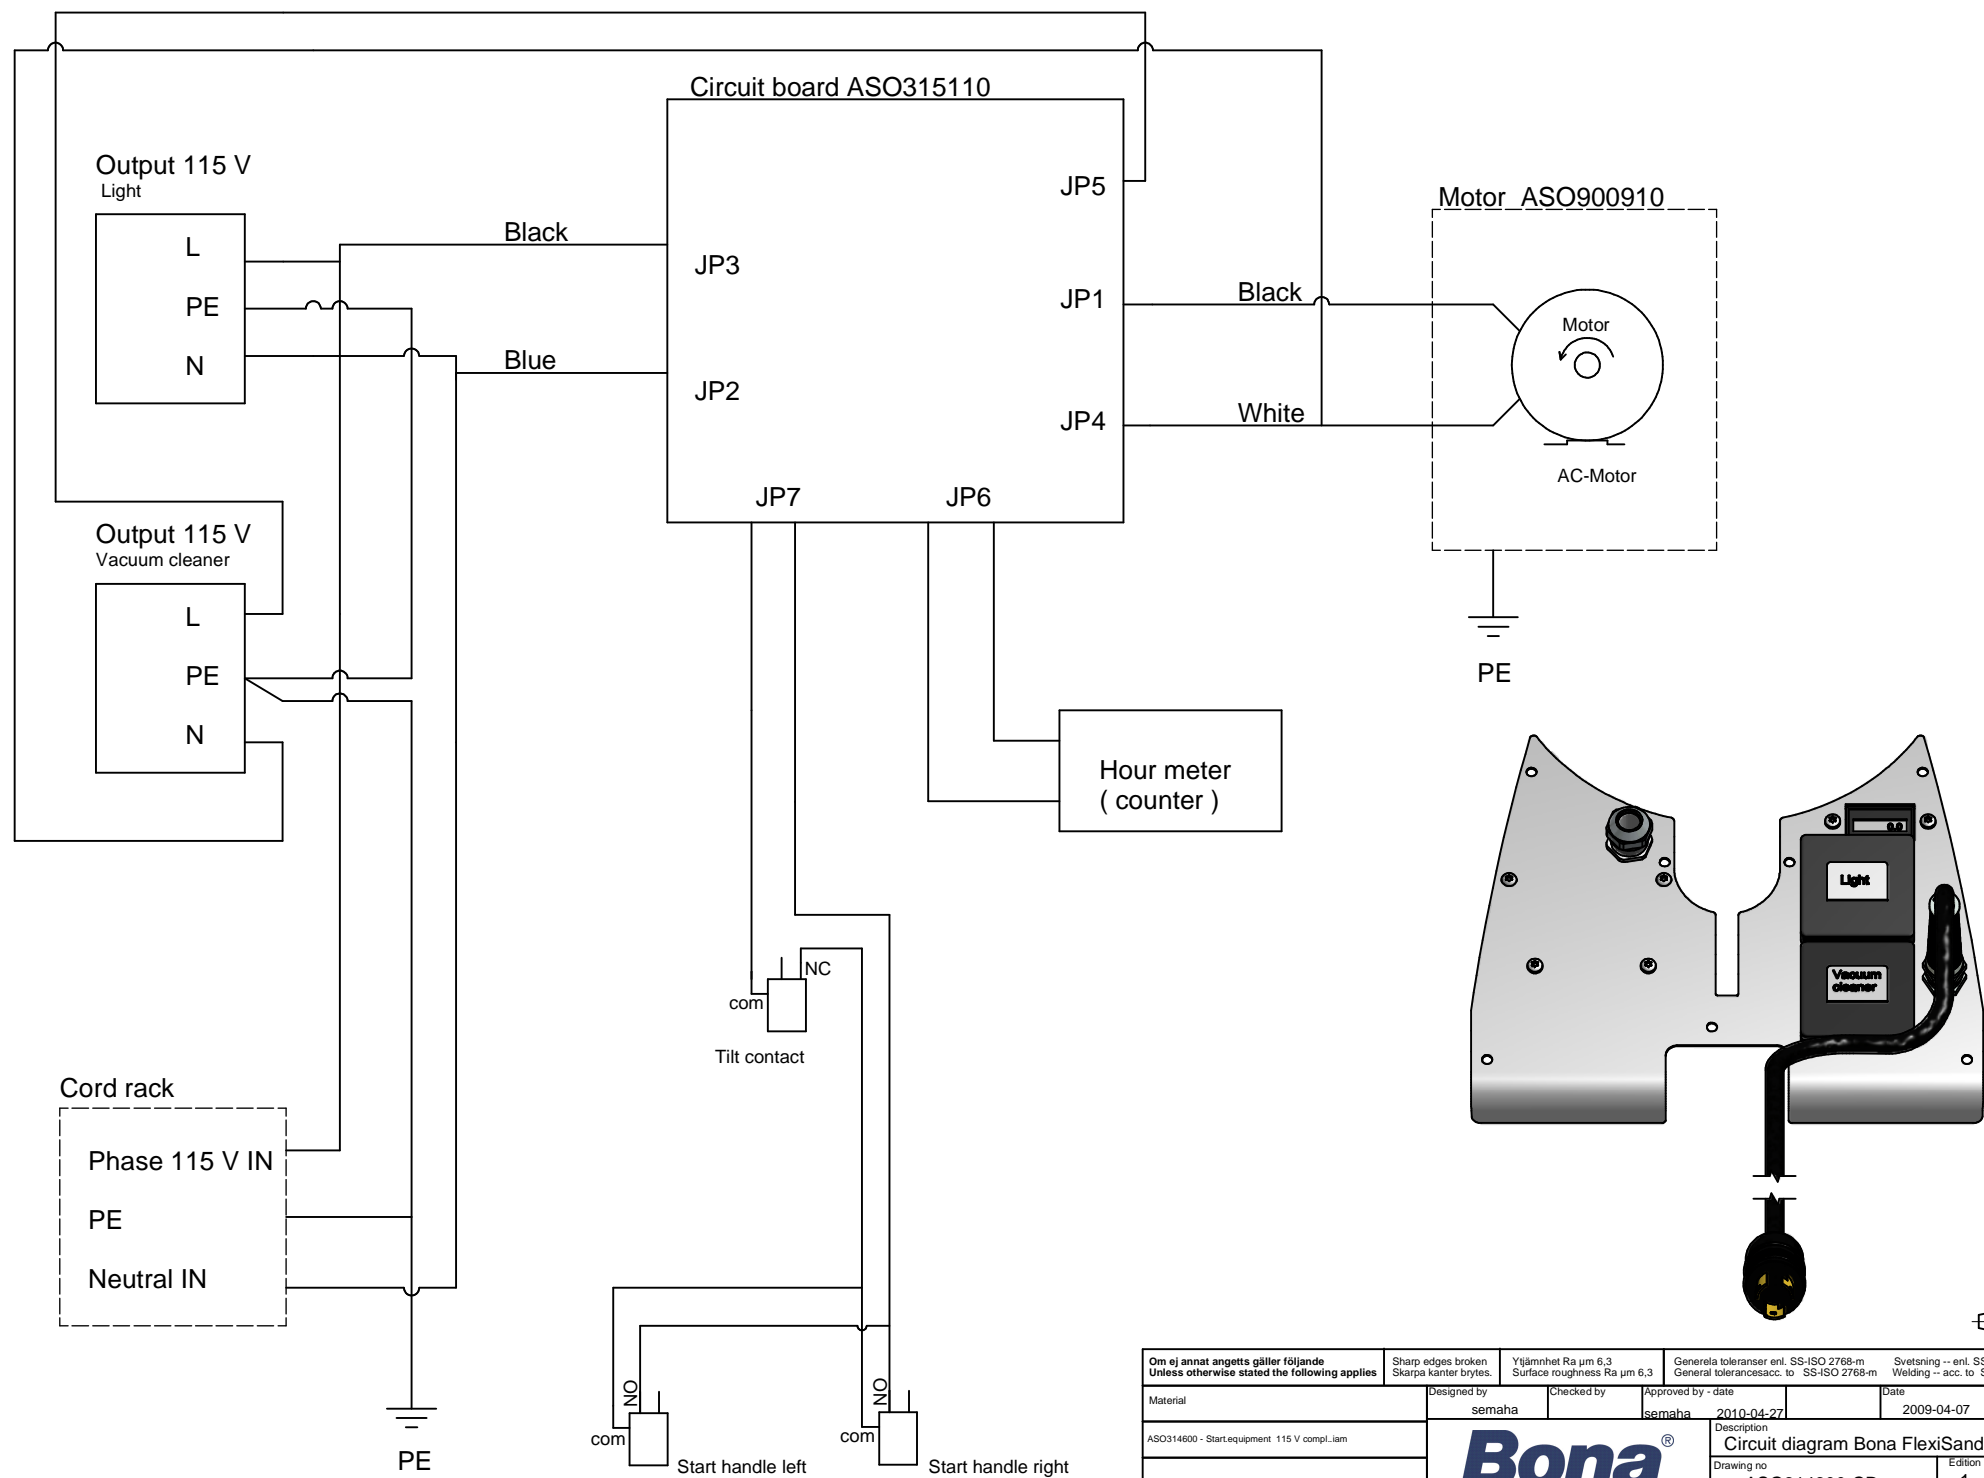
Circuit board ASO315110

Output 115 V
Light

L
PE
N

Black
Blue

JP5
JP3
JP1
JP2
JP4
JP7
JP6

Motor ASO900910

Black
White

Motor
AC-Motor

PE

Output 115 V
Vacuum cleaner

L
PE
N

Hour meter
( counter )

NC
com
Tilt contact

Light
Vacuum cleaner

Cord rack

Phase 115 V IN
PE
Neutral IN

PE

NO
com
Start handle left

NO
com
Start handle right

| Om ej annat angetts gäller följande Unless otherwise stated the following applies | Sharp edges broken Skarpa kanter brytes. | Ytjämnhet Ra µm 6,3 Surface roughness Ra µm 6,3 | Generela toleranser enl. SS-ISO 2768-m General tolerancesacc. to SS-ISO 2768-m | Svetsning -- enl. S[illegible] Welding -- acc. to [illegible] |
|---|---|---|---|---|
| Material | Designed by semaha | Checked by | Approved by - date semaha 2010-04-27 | Date 2009-04-07 |
| ASO314600 - Start.equipment 115 V compl..iam | Bona® | Description Circuit diagram Bona FlexiSand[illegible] | | |
| | | Drawing no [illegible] | | Edition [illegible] |